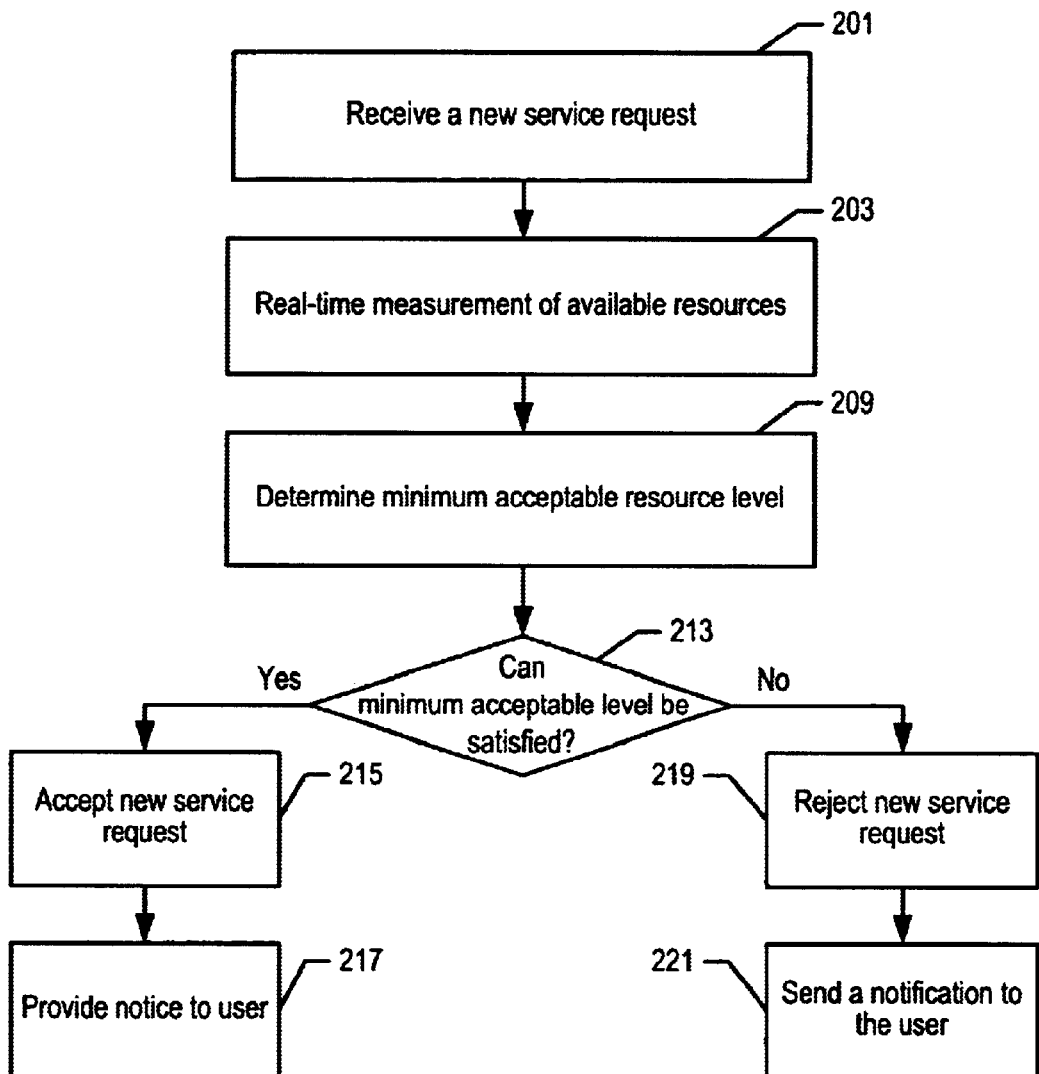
201
Receive a new service request

203
Real-time measurement of available resources

209
Determine minimum acceptable resource level

213
Can minimum acceptable level be satisfied?

Yes

No

215
Accept new service request

219
Reject new service request

217
Provide notice to user

221
Send a notification to the user